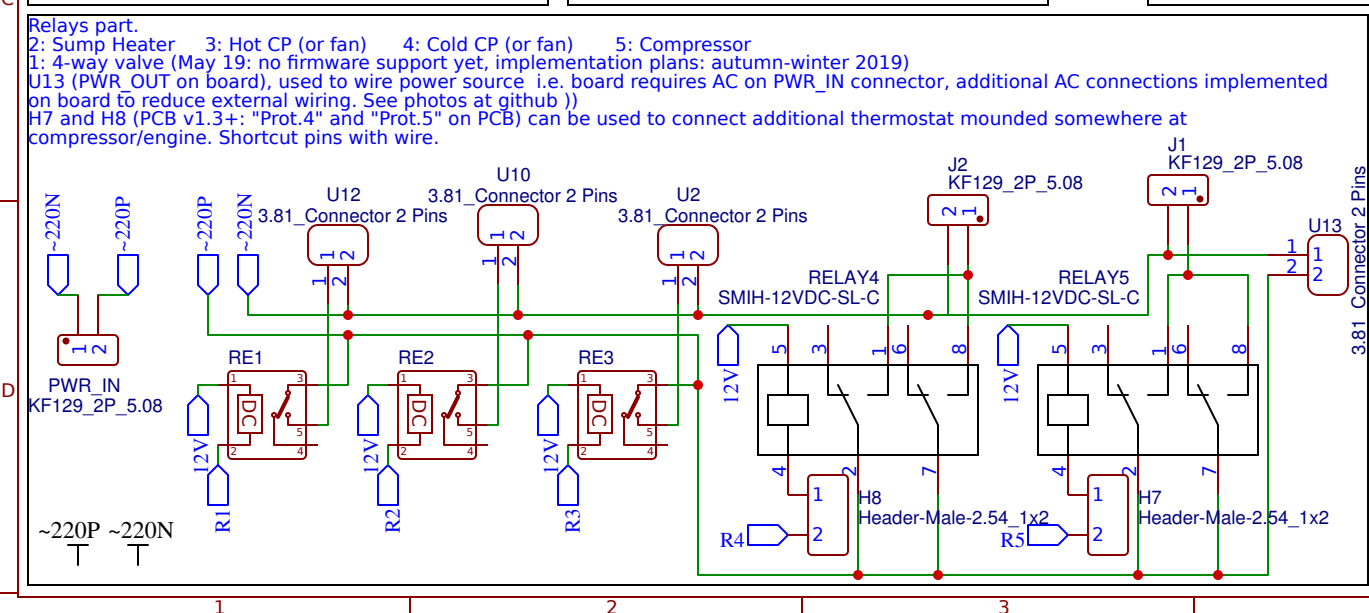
Relays part.
2: Sump Heater 3: Hot CP (or fan) 4: Cold CP (or fan) 5: Compressor
1: 4-way valve (May 19: no firmware support yet, implementation plans: autumn-winter 2019)
U13 (PWR_OUT on board), used to wire power source i.e. board requires AC on PWR_IN connector, additional AC connections implemented on board to reduce external wiring. See photos at github ))
H7 and H8 (PCB v1.3+: "Prot.4" and "Prot.5" on PCB) can be used to connect additional thermostat mounded somewhere at compressor/engine. Shortcut pins with wire.

C

~220N ~220P
1 2
PWR_IN
KF129_2P_5.08

~220P ~220N

U12
3.81_Connector 2 Pins
1 2

U10
3.81_Connector 2 Pins
1 2

U2
3.81_Connector 2 Pins
1 2

J2
KF129_2P_5.08
2 1

J1
KF129_2P_5.08
2 1

U13
1 2
1 2
3.81_Connector 2 Pins

RELAY4
SMIH-12VDC-SL-C
5 3 1 6 8
4 2 7

RELAY5
SMIH-12VDC-SL-C
5 3 1 6 8
4 2 7

RE1
1 3
DC
5
2 4
12V
R1

RE2
1 3
DC
5
2 4
12V
R2

RE3
1 3
DC
5
2 4
12V
R3

12V
12V

H8
1 2
Header-Male-2.54_1x2
R4

H7
1 2
Header-Male-2.54_1x2
R5

~220P ~220N

D

1 2 3